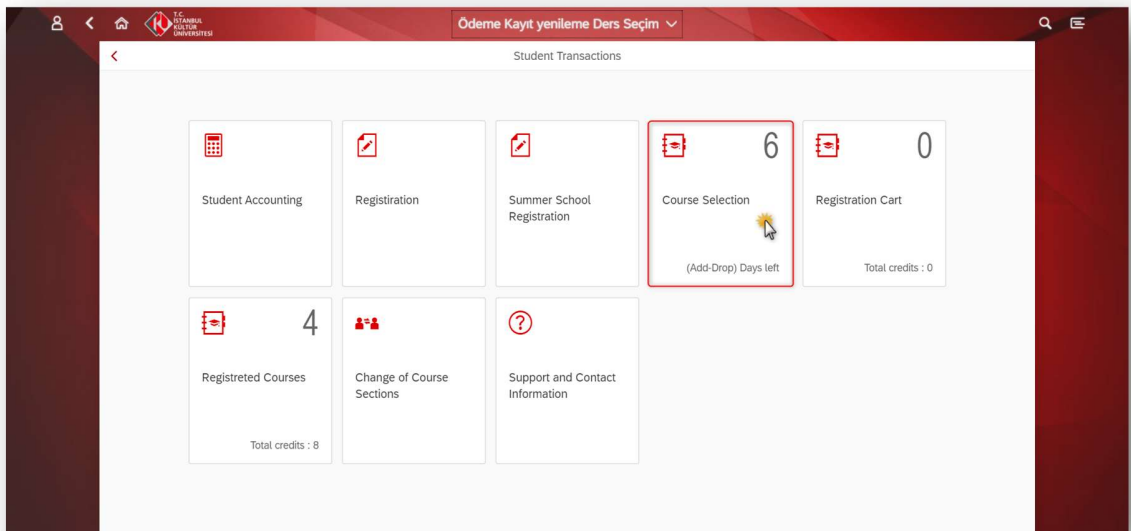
T.C. İSTANBUL KÜLTÜR ÜNİVERSİTESİ

Ödeme Kayıt yenileme Ders Seçim

Student Transactions

Student Accounting

Registiration

Summer School Registration

6

Course Selection

(Add-Drop) Days left

0

Registration Cart

Total credits : 0

4

Registreted Courses

Total credits : 8

Change of Course Sections

Support and Contact Information